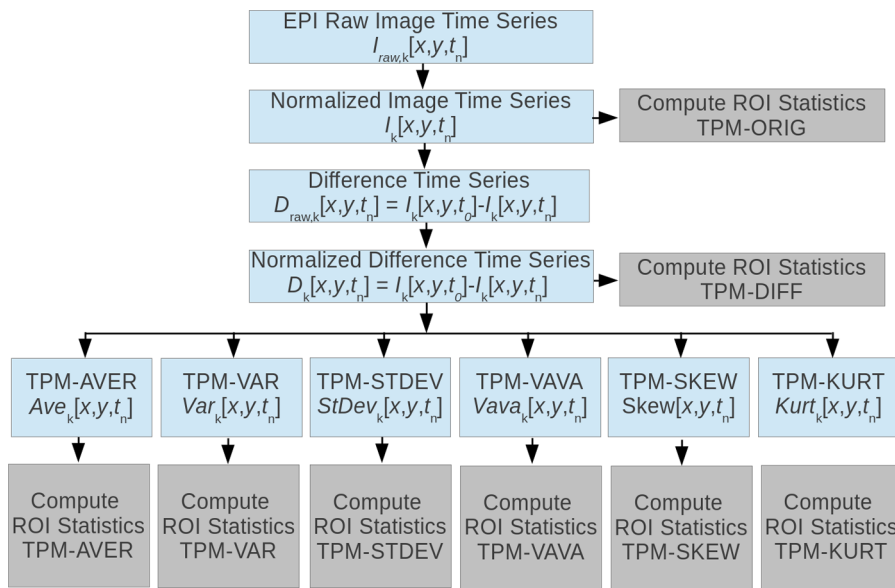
EPI Raw Image Time Series
$I_{raw,k}[x,y,t_n]$

Normalized Image Time Series
$I_k[x,y,t_n]$

Compute ROI Statistics
TPM-ORIG

Difference Time Series
$D_{raw,k}[x,y,t_n] = I_k[x,y,t_o]-I_k[x,y,t_n]$

Normalized Difference Time Series
$D_k[x,y,t_n] = I_k[x,y,t_o]-I_k[x,y,t_n]$

Compute ROI Statistics
TPM-DIFF

TPM-AVER
$Ave_k[x,y,t_n]$

TPM-VAR
$Var_k[x,y,t_n]$

TPM-STDEV
$StDev_k[x,y,t_n]$

TPM-VAVA
$Vava_k[x,y,t_n]$

TPM-SKEW
Skew$[x,y,t_n]$

TPM-KURT
$Kurt_k[x,y,t_n]$

Compute
ROI Statistics
TPM-AVER

Compute
ROI Statistics
TPM-VAR

Compute
ROI Statistics
TPM-STDEV

Compute
ROI Statistics
TPM-VAVA

Compute
ROI Statistics
TPM-SKEW

Compute
ROI Statistics
TPM-KURT